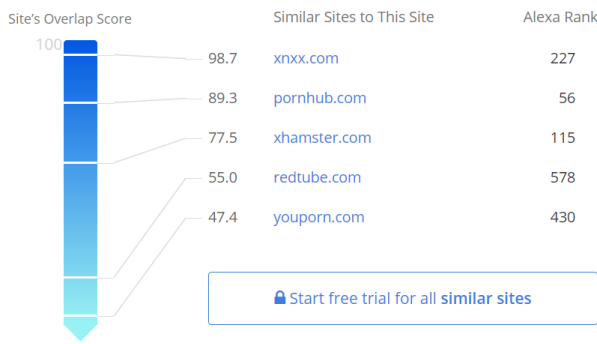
Site's Overlap Score

100

| | Similar Sites to This Site | Alexa Rank |
|---|---|---|
| 98.7 | xnxx.com | 227 |
| 89.3 | pornhub.com | 56 |
| 77.5 | xhamster.com | 115 |
| 55.0 | redtube.com | 578 |
| 47.4 | youporn.com | 430 |

Start free trial for all similar sites